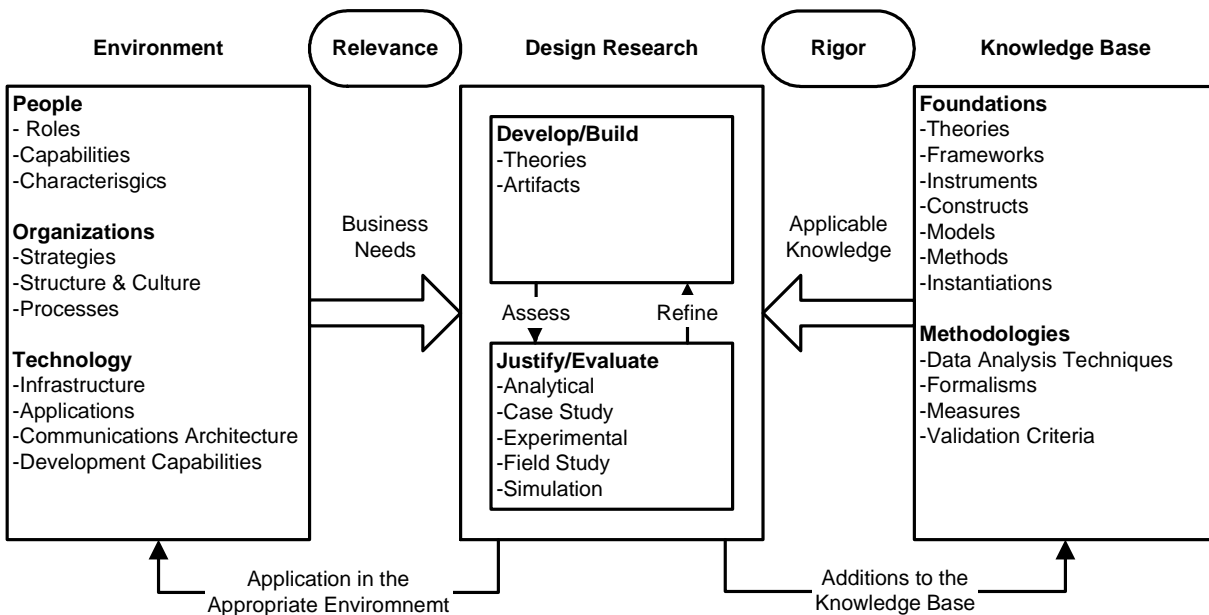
Environment

Relevance

Design Research

Rigor

Knowledge Base

**People**
- Roles
-Capabilities
-Characterisgics

**Organizations**
-Strategies
-Structure & Culture
-Processes

**Technology**
-Infrastructure
-Applications
-Communications Architecture
-Development Capabilities

Business Needs

**Develop/Build**
-Theories
-Artifacts

Assess

Refine

**Justify/Evaluate**
-Analytical
-Case Study
-Experimental
-Field Study
-Simulation

Applicable Knowledge

**Foundations**
-Theories
-Frameworks
-Instruments
-Constructs
-Models
-Methods
-Instantiations

**Methodologies**
-Data Analysis Techniques
-Formalisms
-Measures
-Validation Criteria

Application in the Appropriate Environmemt

Additions to the Knowledge Base